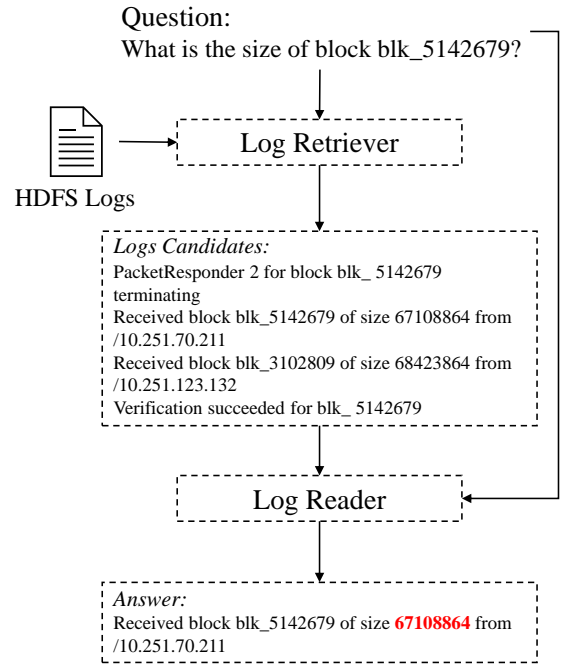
Question:
What is the size of block blk_5142679?

Log Retriever

HDFS Logs

Logs Candidates:
PacketResponder 2 for block blk_ 5142679 terminating
Received block blk_5142679 of size 67108864 from /10.251.70.211
Received block blk_3102809 of size 68423864 from /10.251.123.132
Verification succeeded for blk_ 5142679

Log Reader

Answer:
Received block blk_5142679 of size 67108864 from /10.251.70.211